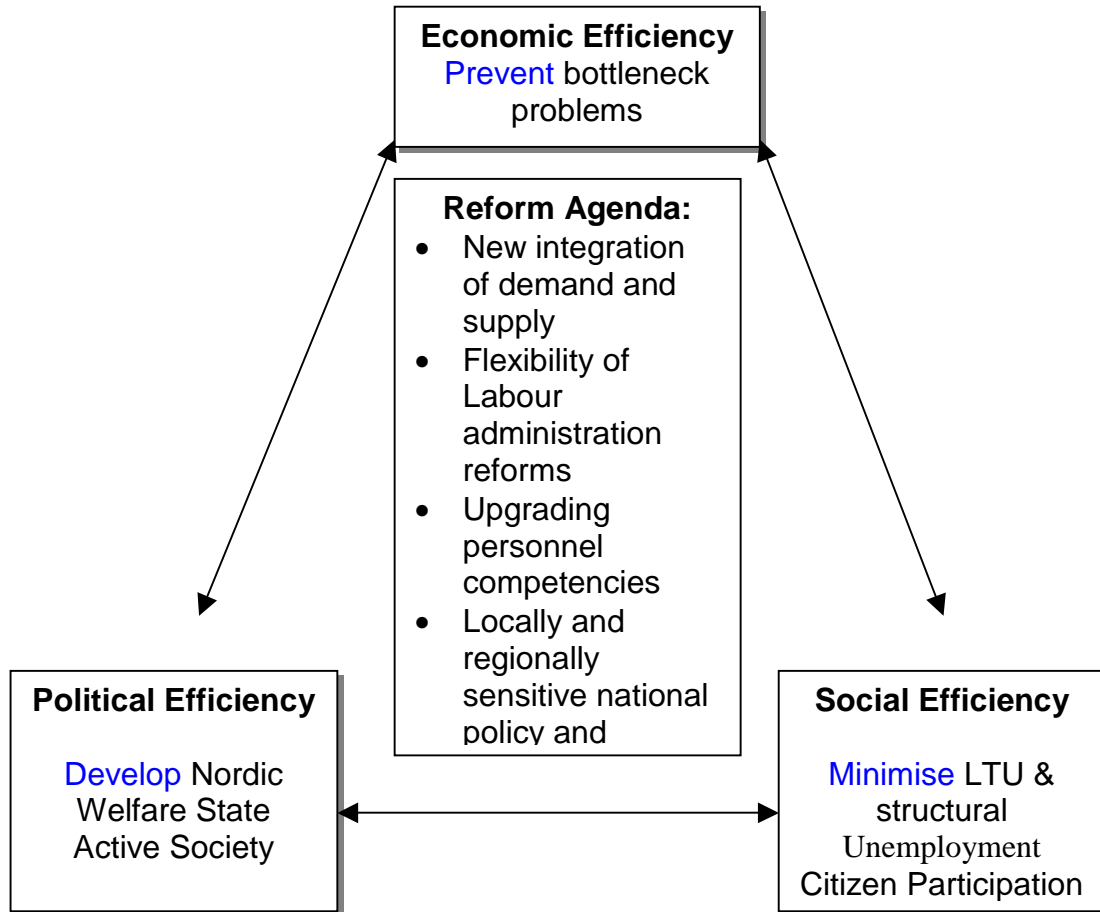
**Economic Efficiency**
Prevent bottleneck problems

**Reform Agenda:**
- New integration of demand and supply
- Flexibility of Labour administration reforms
- Upgrading personnel competencies
- Locally and regionally sensitive national policy and

**Political Efficiency**

Develop Nordic Welfare State Active Society

**Social Efficiency**

Minimise LTU & structural Unemployment Citizen Participation